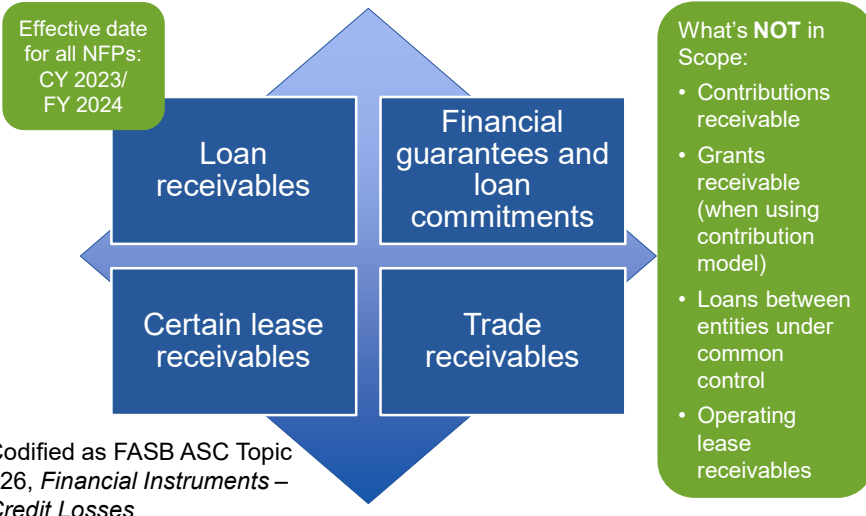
Effective date for all NFPs: CY 2023/ FY 2024

Loan receivables

Financial guarantees and loan commitments

Certain lease receivables

Trade receivables

What's **NOT** in Scope:

- Contributions receivable
- Grants receivable (when using contribution model)
- Loans between entities under common control
- Operating lease receivables

Codified as FASB ASC Topic 326, *Financial Instruments – Credit Losses*